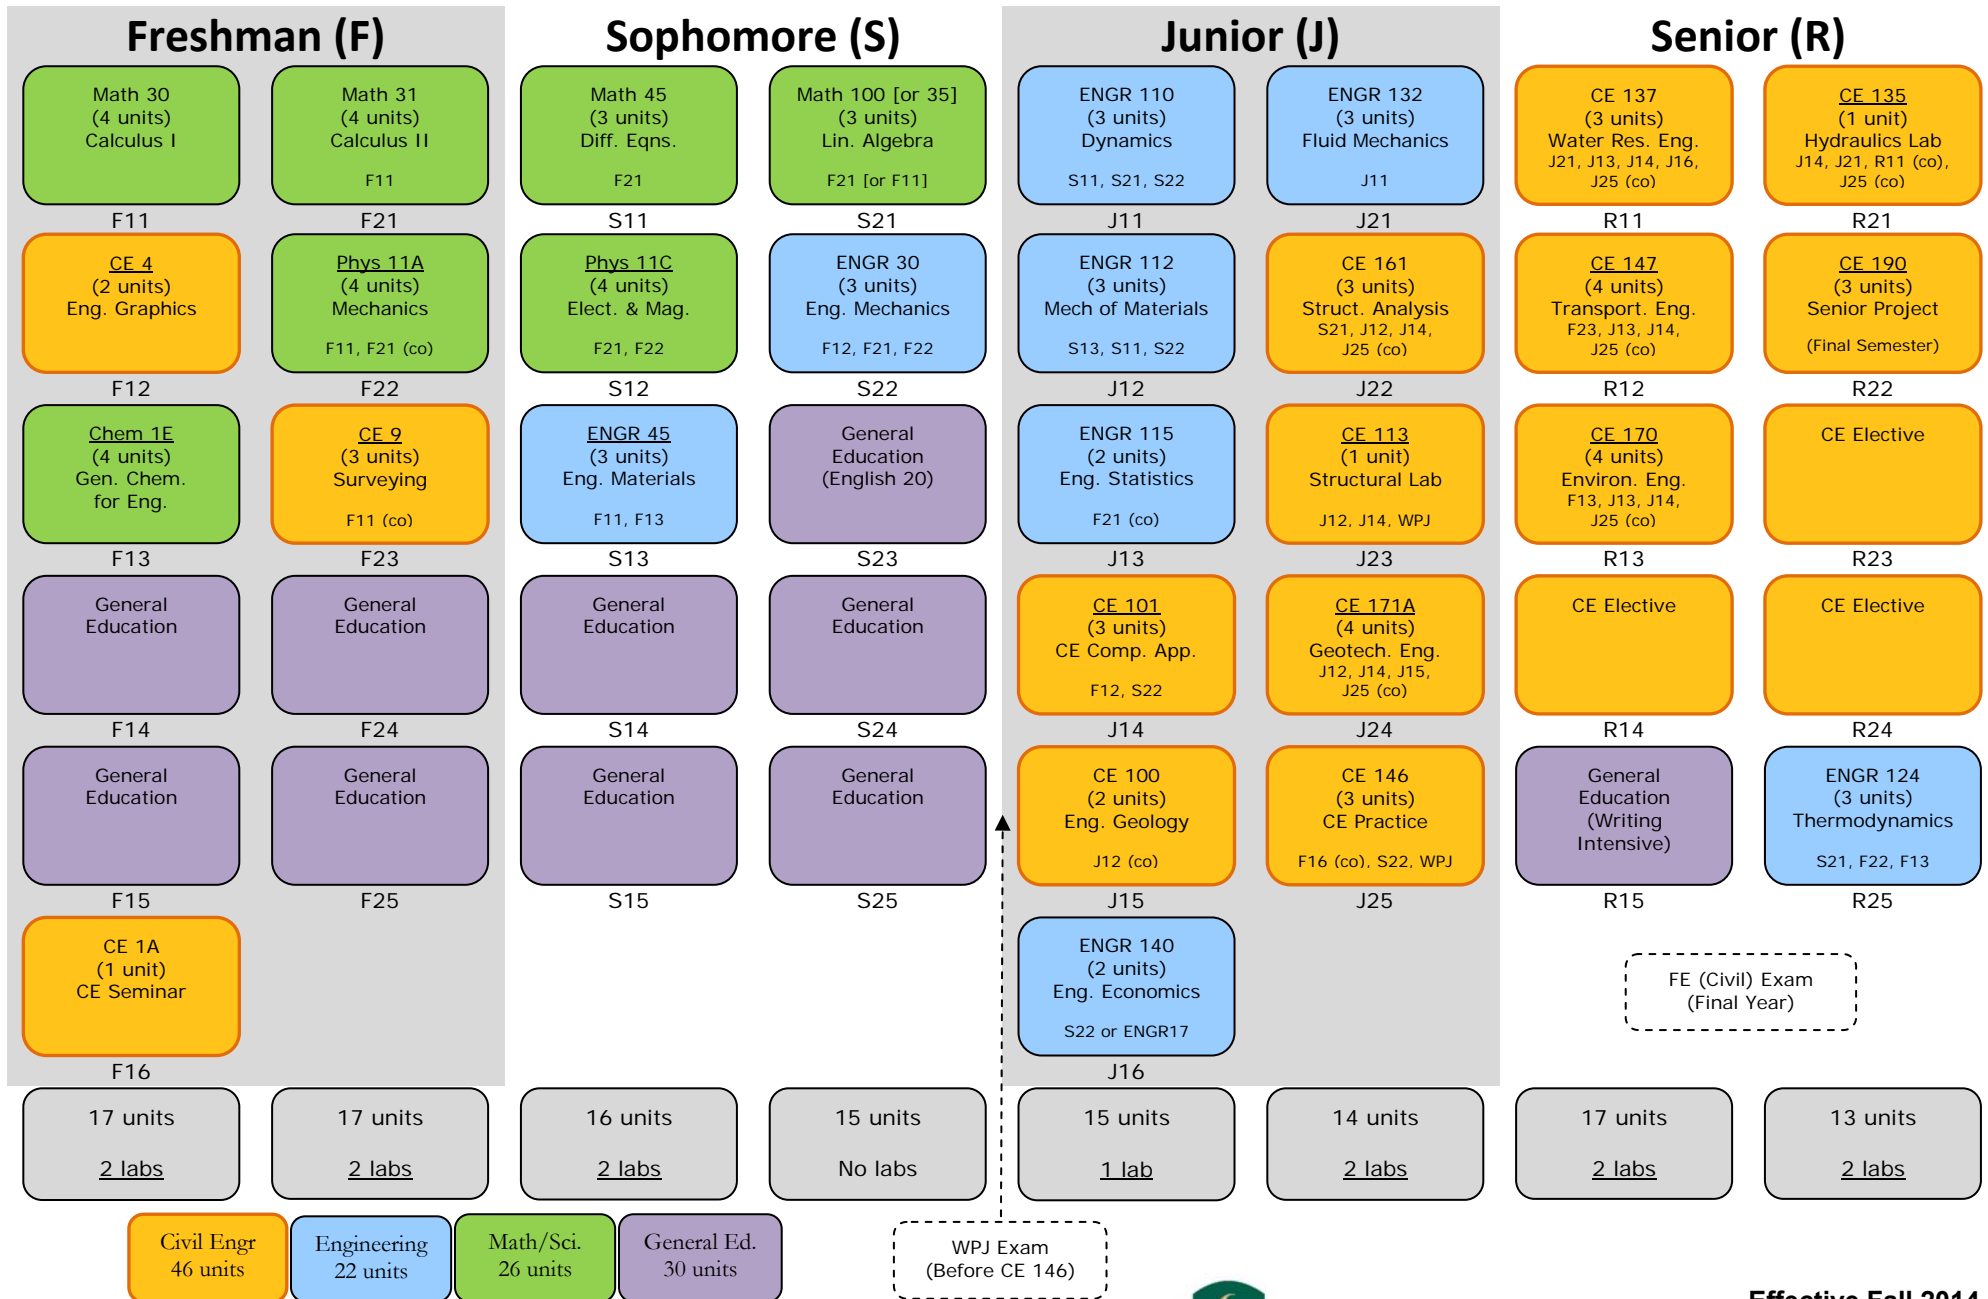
Freshman (F)

Math 30
(4 units)
Calculus I
F11

Math 31
(4 units)
Calculus II
F11
F21

CE 4
(2 units)
Eng. Graphics
F12

Phys 11A
(4 units)
Mechanics
F11, F21 (co)
F22

Chem 1E
(4 units)
Gen. Chem. for Eng.
F13

CE 9
(3 units)
Surveying
F11 (co)
F23

General Education
F14

General Education
F24

General Education
F15

General Education
F25

CE 1A
(1 unit)
CE Seminar
F16

Sophomore (S)

Math 45
(3 units)
Diff. Eqns.
F21
S11

Math 100 [or 35]
(3 units)
Lin. Algebra
F21 [or F11]
S21

Phys 11C
(4 units)
Elect. & Mag.
F21, F22
S12

ENGR 30
(3 units)
Eng. Mechanics
F12, F21, F22
S22

ENGR 45
(3 units)
Eng. Materials
F11, F13
S13

General Education (English 20)
S23

General Education
S14

General Education
S24

General Education
S15

General Education
S25

Junior (J)

ENGR 110
(3 units)
Dynamics
S11, S21, S22
J11

ENGR 132
(3 units)
Fluid Mechanics
J11
J21

ENGR 112
(3 units)
Mech of Materials
S13, S11, S22
J12

CE 161
(3 units)
Struct. Analysis
S21, J12, J14, J25 (co)
J22

ENGR 115
(2 units)
Eng. Statistics
F21 (co)
J13

CE 113
(1 unit)
Structural Lab
J12, J14, WPJ
J23

CE 101
(3 units)
CE Comp. App.
F12, S22
J14

CE 171A
(4 units)
Geotech. Eng.
J12, J14, J15, J25 (co)
J24

CE 100
(2 units)
Eng. Geology
J12 (co)
J15

CE 146
(3 units)
CE Practice
F16 (co), S22, WPJ
J25

ENGR 140
(2 units)
Eng. Economics
S22 or ENGR17
J16

Senior (R)

CE 137
(3 units)
Water Res. Eng.
J21, J13, J14, J16, J25 (co)
R11

CE 135
(1 unit)
Hydraulics Lab
J14, J21, R11 (co), J25 (co)
R21

CE 147
(4 units)
Transport. Eng.
F23, J13, J14, J25 (co)
R12

CE 190
(3 units)
Senior Project
(Final Semester)
R22

CE 170
(4 units)
Environ. Eng.
F13, J13, J14, J25 (co)
R13

CE Elective
R23

CE Elective
R14

CE Elective
R24

General Education (Writing Intensive)
R15

ENGR 124
(3 units)
Thermodynamics
S21, F22, F13
R25

FE (Civil) Exam
(Final Year)

17 units
2 labs

17 units
2 labs

16 units
2 labs

15 units
No labs

15 units
1 lab

14 units
2 labs

17 units
2 labs

13 units
2 labs

Civil Engr
46 units

Engineering
22 units

Math/Sci.
26 units

General Ed.
30 units

WPJ Exam
(Before CE 146)

Effective Fall 2014